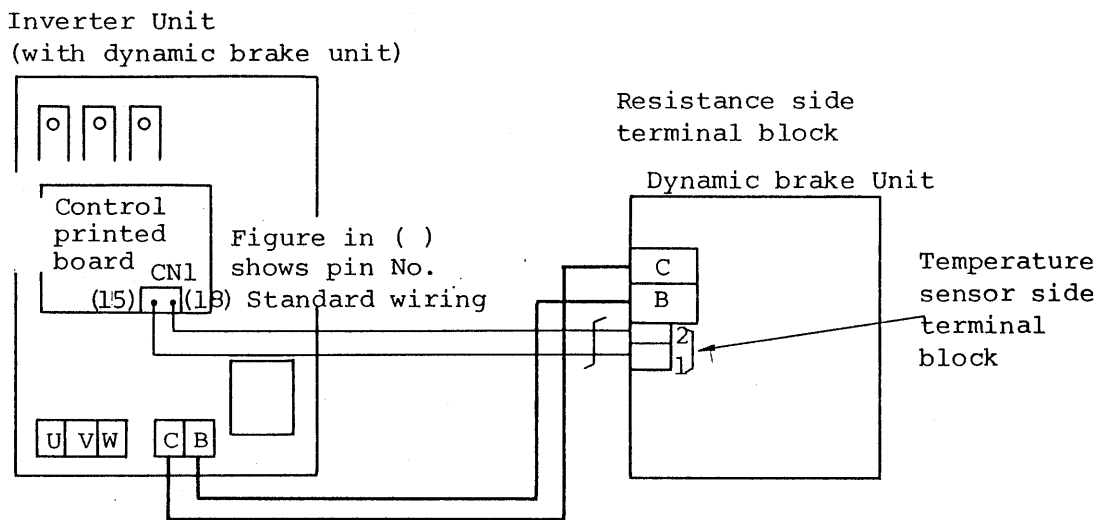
Inverter Unit
(with dynamic brake unit)

Resistance side
terminal block

Dynamic brake Unit

Control
printed
board

CN1

(15) (18)

Figure in ( )
shows pin No.
Standard wiring

C
B
2
1

Temperature
sensor side
terminal
block

U V W

C B